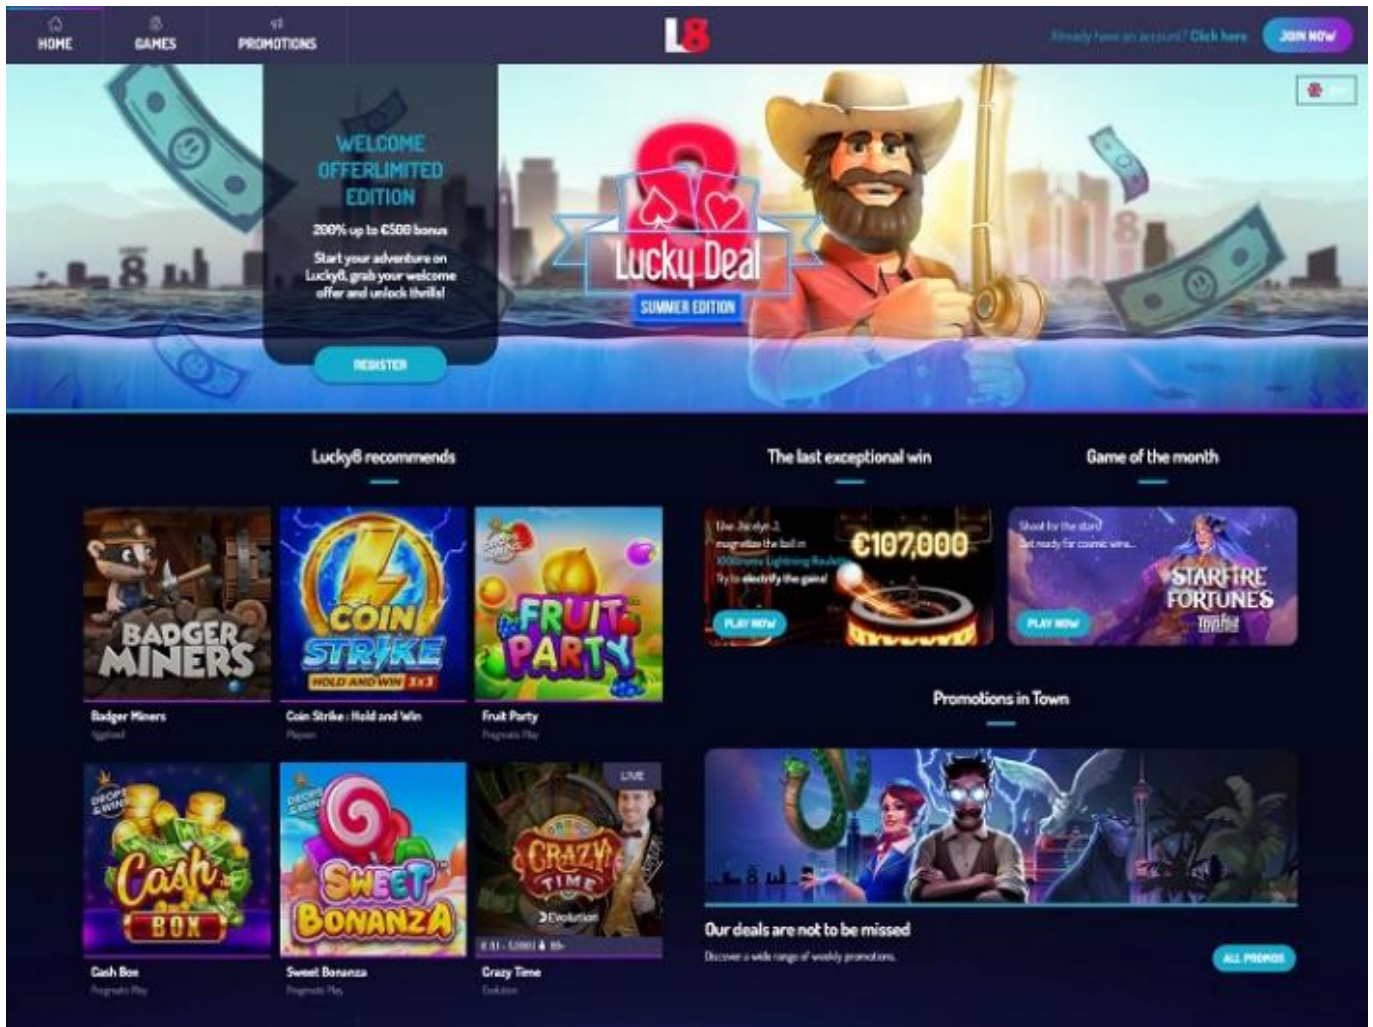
HOME GAMES PROMOTIONS

L8

Already have an account? Click here JOIN NOW

WELCOME OFFERLIMITED EDITION

200% up to €500 bonus

Start your adventure on Lucky8, grab your welcome offer and unlock thrills!

REGISTER

Lucky Deal

SUMMER EDITION

Lucky8 recommends

BADGER MINERS

Badger Miners

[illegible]

COIN STRIKE HOLD AND WIN

Coin Strike : Hold and Win

Playson

FRUIT PARTY

Fruit Party

Pragmatic Play

Cash BOX

Cash Box

Pragmatic Play

SWEET BONANZA

Sweet Bonanza

Pragmatic Play

LIVE

CRAZY TIME

Evolution

Crazy Time

Evolution

The last exceptional win

€107,000

PLAY NOW

Game of the month

Shoot for the stars! Get ready for cosmic wins...

STARFIRE FORTUNES

PLAY NOW

Promotions in Town

Our deals are not to be missed

Discover a wide range of weekly promotions.

ALL PROMOS